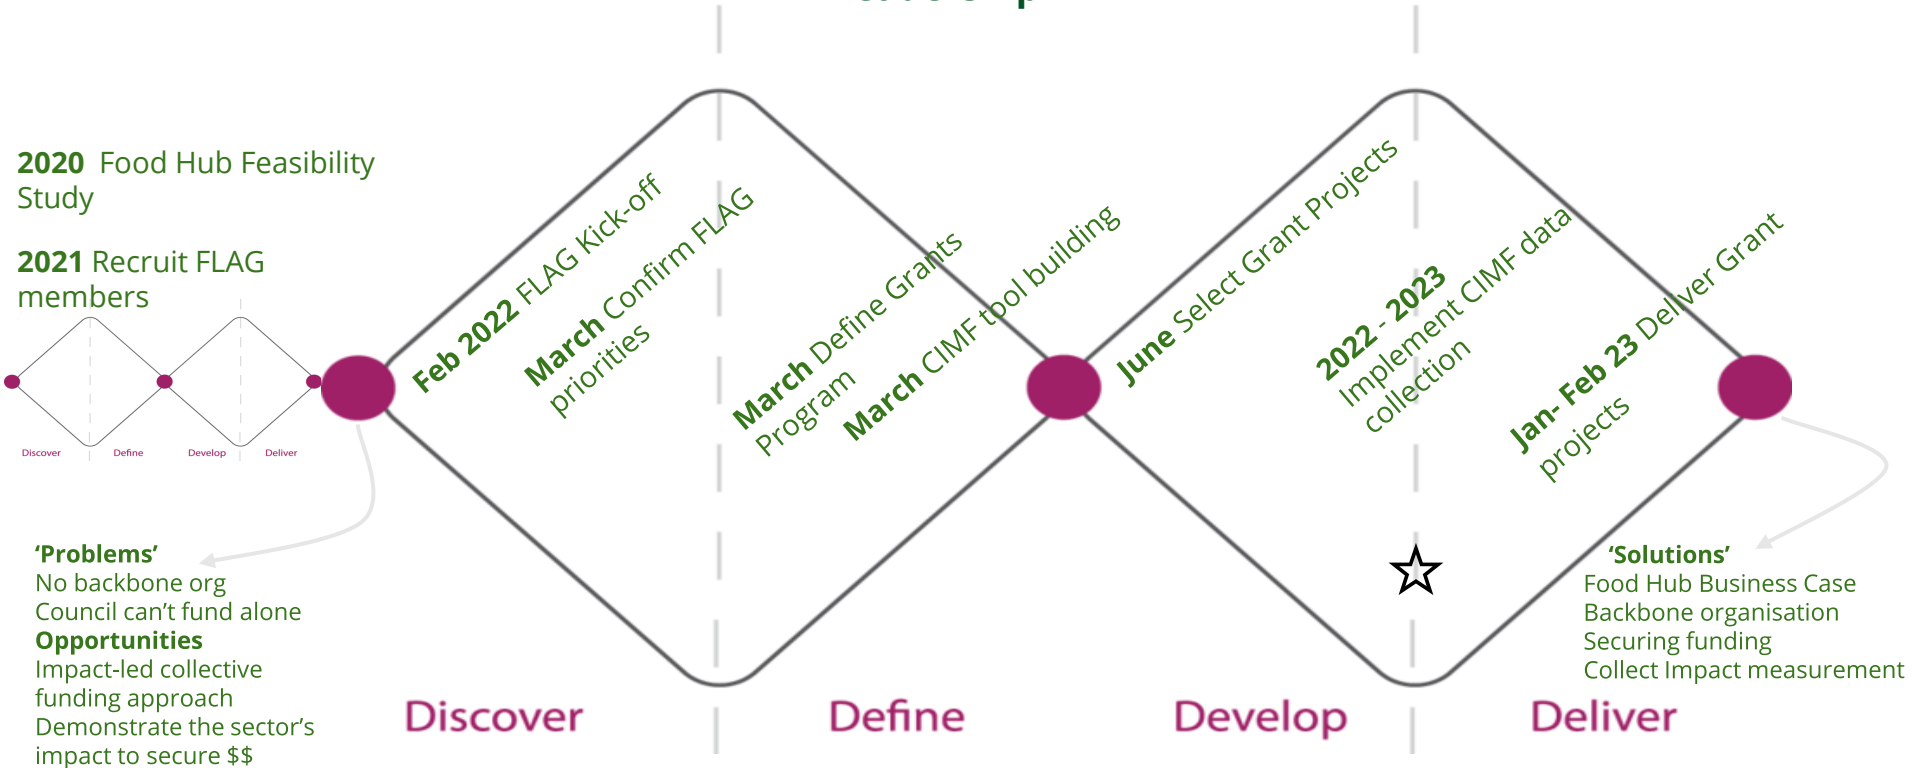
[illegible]

2020 Food Hub Feasibility Study

2021 Recruit FLAG members

Discover
Define
Develop
Deliver

Feb 2022 FLAG Kick-off

March Confirm FLAG priorities

March Define Grants Program

March CIMF tool building

June Select Grant Projects

2022 - 2023 Implement CIMF data collection

Jan- Feb 23 Deliver Grant projects

'Problems'
No backbone org
Council can't fund alone
Opportunities
Impact-led collective funding approach
Demonstrate the sector's impact to secure $$

'Solutions'
Food Hub Business Case
Backbone organisation
Securing funding
Collect Impact measurement

Discover
Define
Develop
Deliver